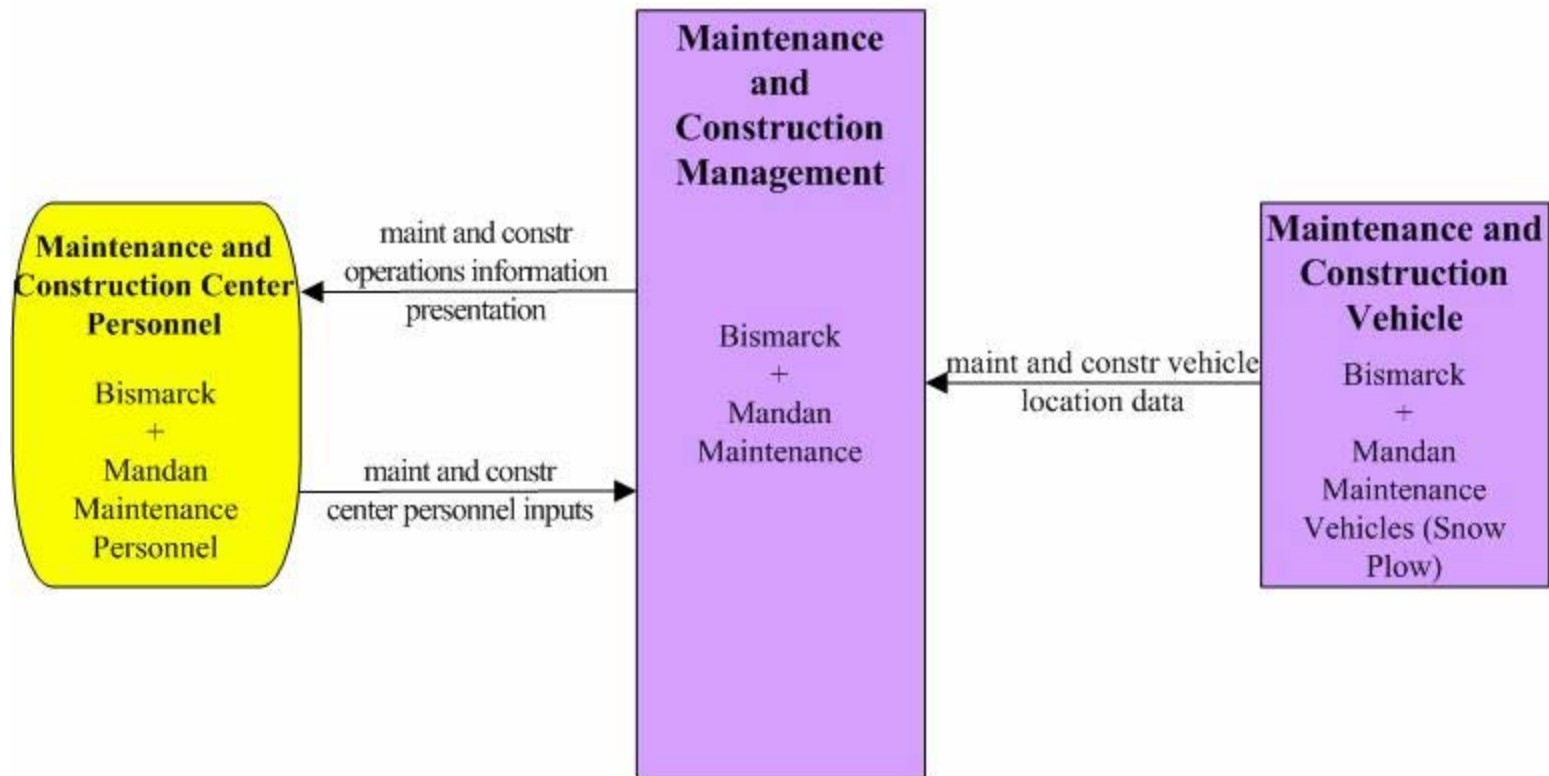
Maintenance and Construction Management

Bismarck + Mandan Maintenance

Maintenance and Construction Center Personnel

Bismarck + Mandan Maintenance Personnel

maint and constr operations information presentation

maint and constr center personnel inputs

Maintenance and Construction Vehicle

Bismarck + Mandan Maintenance Vehicles (Snow Plow)

maint and constr vehicle location data